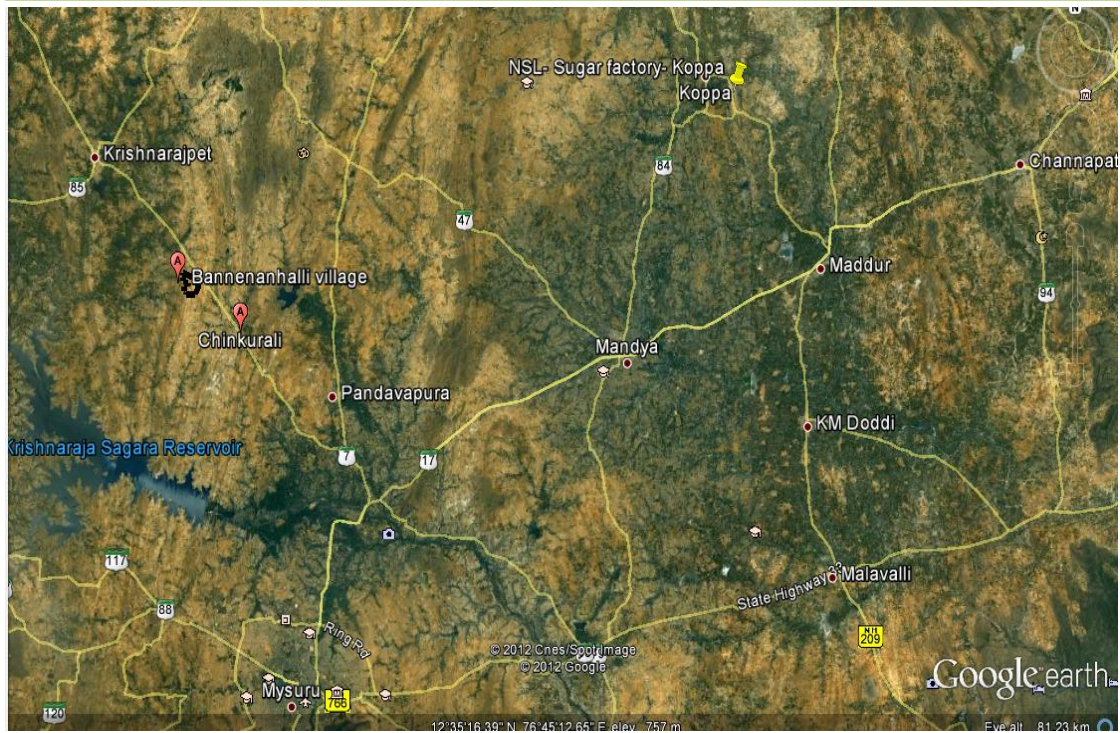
NSL- Sugar factory- Koppa
Koppa
Krishnarajpet
85
84
Channapat
47
Maddur
A
Bannenanhalli village
A
94
Chinkurali
Mandya
Pandavapura
KM Doddi
Krishnaraja Sagara Reservoir
7
17
117
Malavalli
State Highway 33
88
Ring Rd
NH 209
© 2012 Cnes/Spot Image
© 2012 Google
Google earth
Mysuru
766
120
12°35'16.39" N 76°45'12.65" E elev 757 m
Eye alt 81.23 km